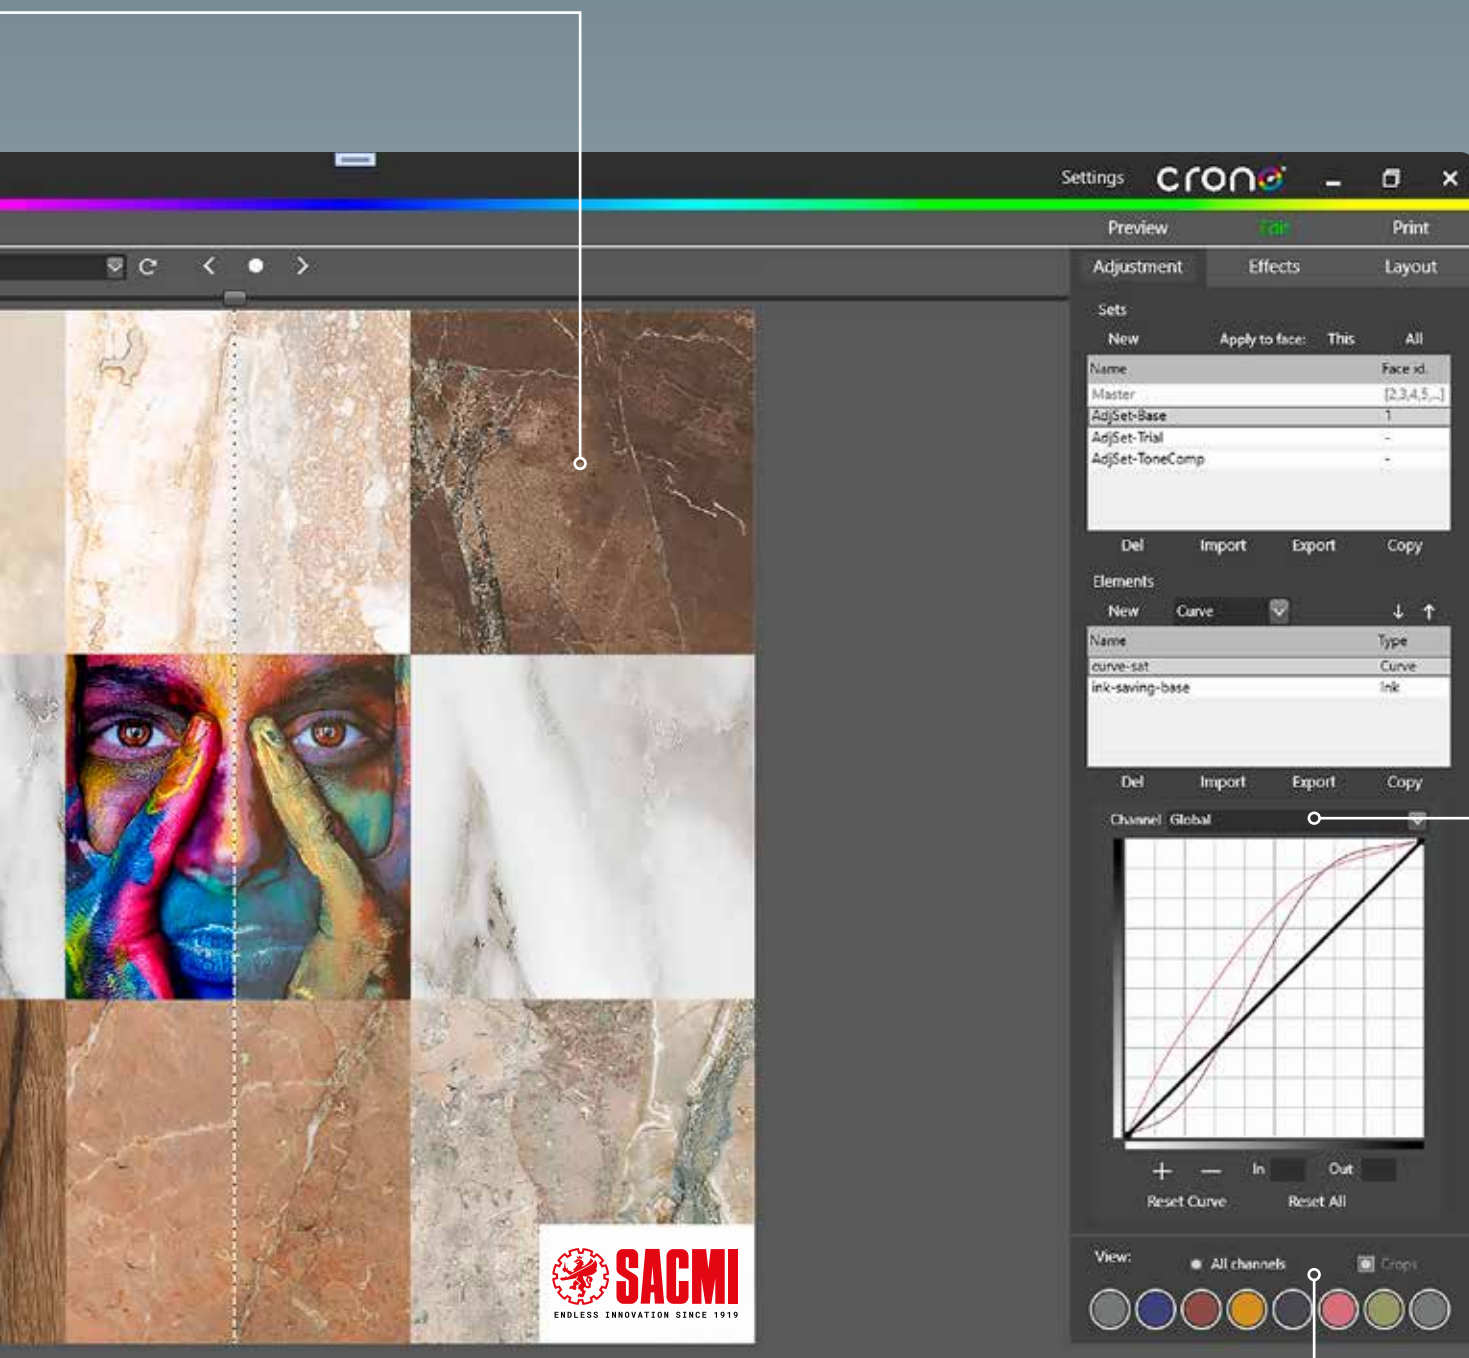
Settings crono

Preview Edit Print

Adjustment Effects Layout

Sets

New Apply to face: This All

| Name | Face id. |
|---|---|
| Master | [2,3,4,5,...] |
| AdjSet-Base | 1 |
| AdjSet-Trial | - |
| AdjSet-ToneComp | - |

Del Import Export Copy

Elements

New Curve

| Name | Type |
|---|---|
| curve-sat | Curve |
| ink-saving-base | Ink |

Del Import Export Copy

Channel Global

+ — In Out

Reset Curve Reset All

View: All channels Crops

SACMI
ENDLESS INNOVATION SINCE 1919